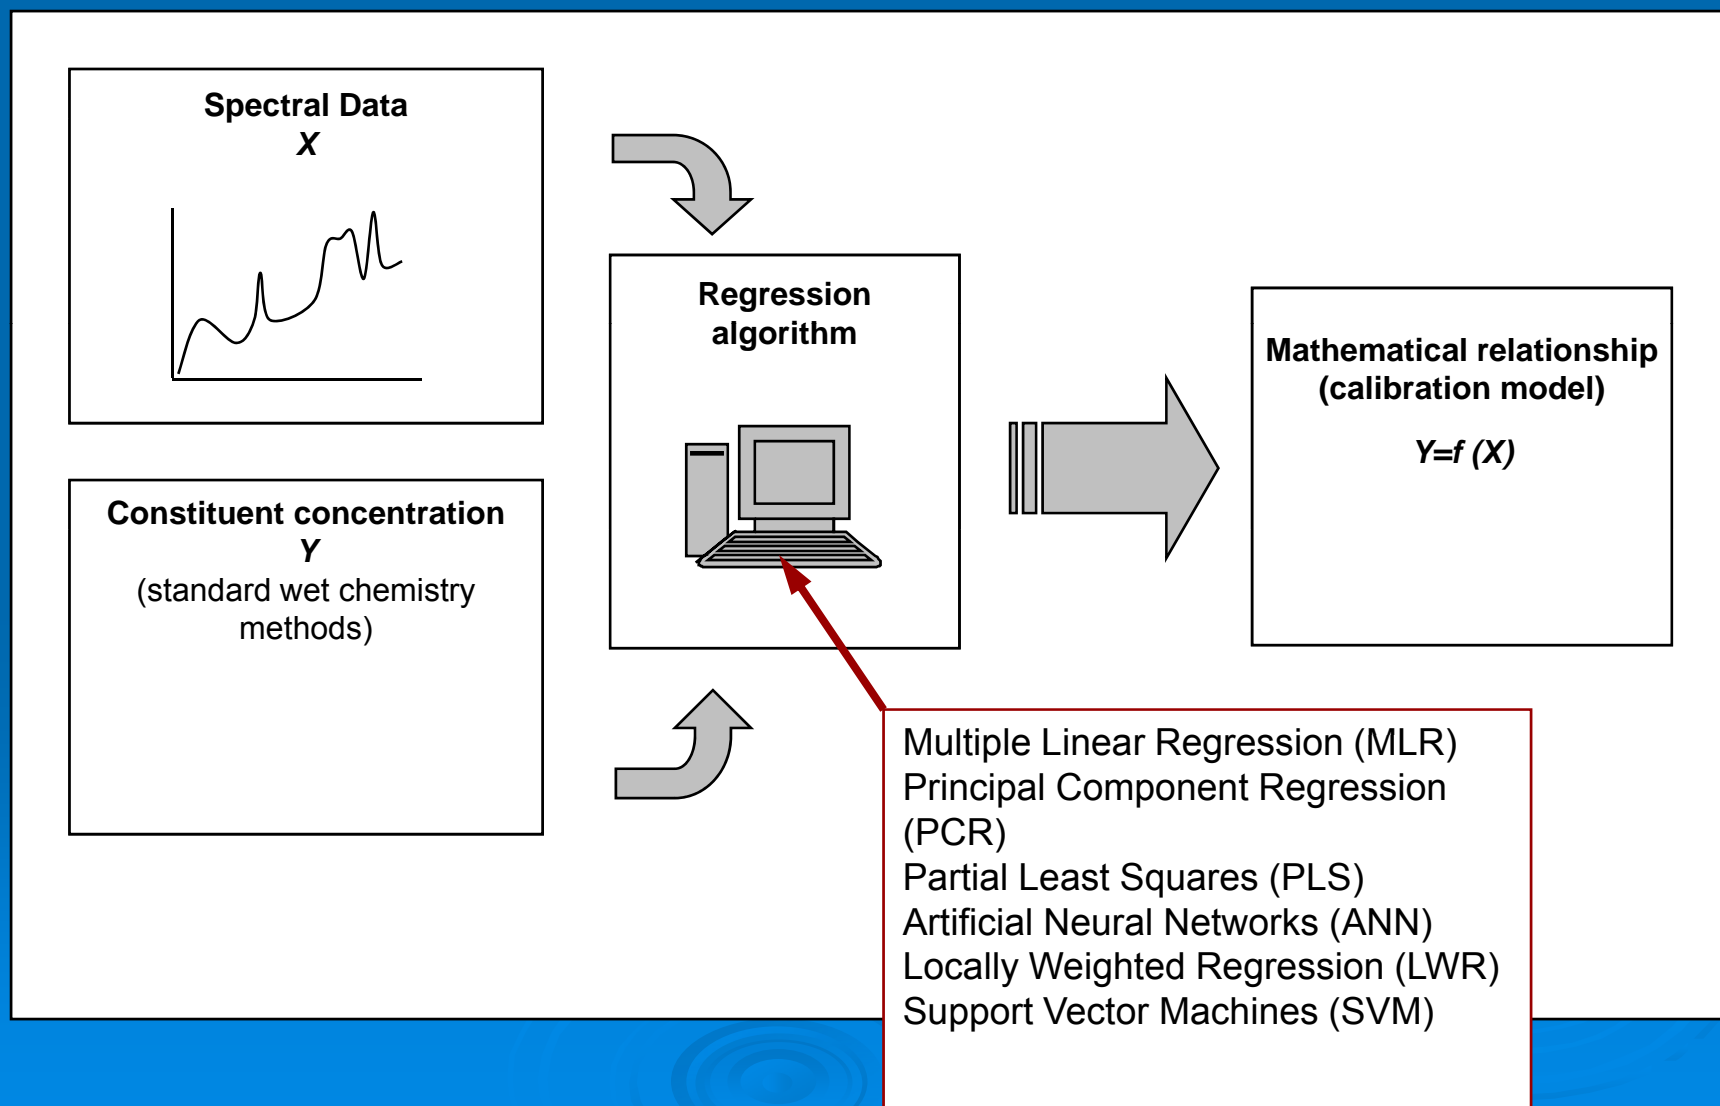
Spectral Data
*X*

Constituent concentration
*Y*
(standard wet chemistry methods)

Regression algorithm

Mathematical relationship (calibration model)

*Y=f (X)*

Multiple Linear Regression (MLR)
Principal Component Regression (PCR)
Partial Least Squares (PLS)
Artificial Neural Networks (ANN)
Locally Weighted Regression (LWR)
Support Vector Machines (SVM)